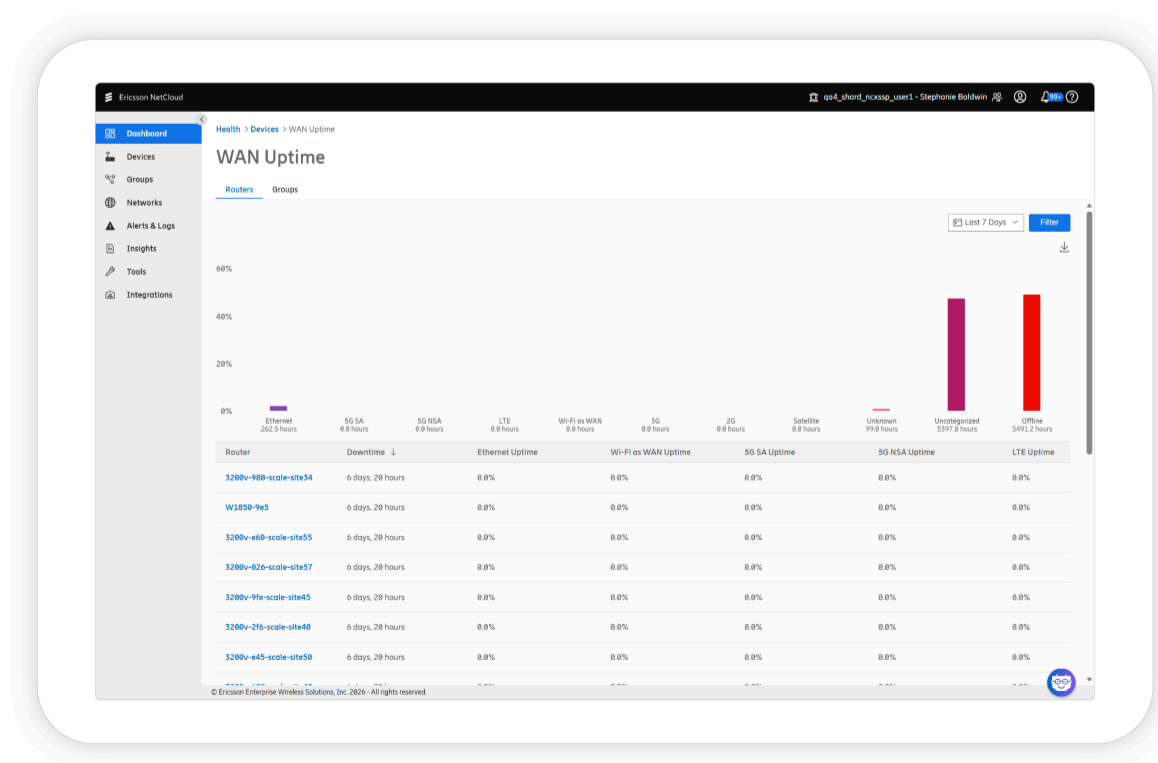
Ericsson NetCloud

qa4_shard_ncxssp_user1 - Stephanie Baldwin 99+

Dashboard
Devices
Groups
Networks
Alerts & Logs
Insights
Tools
Integrations

Health > Devices > WAN Uptime

WAN Uptime

Routers Groups

Last 7 Days Filter

60%
40%
20%
0%

Ethernet 262.5 hours
5G SA 0.0 hours
5G NSA 0.0 hours
LTE 0.0 hours
Wi-Fi as WAN 0.0 hours
3G 0.0 hours
2G 0.0 hours
Satellite 0.0 hours
Unknown 99.0 hours
Uncategorized 5397.8 hours
Offline 5491.2 hours

| Router | Downtime ↓ | Ethernet Uptime | Wi-Fi as WAN Uptime | 5G SA Uptime | 5G NSA Uptime | LTE Uptime |
|---|---|---|---|---|---|---|
| 3200v-98B-scale-site34 | 6 days, 20 hours | 0.0% | 0.0% | 0.0% | 0.0% | 0.0% |
| W1850-9e5 | 6 days, 20 hours | 0.0% | 0.0% | 0.0% | 0.0% | 0.0% |
| 3200v-e60-scale-site55 | 6 days, 20 hours | 0.0% | 0.0% | 0.0% | 0.0% | 0.0% |
| 3200v-026-scale-site57 | 6 days, 20 hours | 0.0% | 0.0% | 0.0% | 0.0% | 0.0% |
| 3200v-9fe-scale-site45 | 6 days, 20 hours | 0.0% | 0.0% | 0.0% | 0.0% | 0.0% |
| 3200v-2f6-scale-site40 | 6 days, 20 hours | 0.0% | 0.0% | 0.0% | 0.0% | 0.0% |
| 3200v-e45-scale-site50 | 6 days, 20 hours | 0.0% | 0.0% | 0.0% | 0.0% | 0.0% |
| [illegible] | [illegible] | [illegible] | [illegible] | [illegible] | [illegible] | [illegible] |

© Ericsson Enterprise Wireless Solutions, Inc. 2026 - All rights reserved.